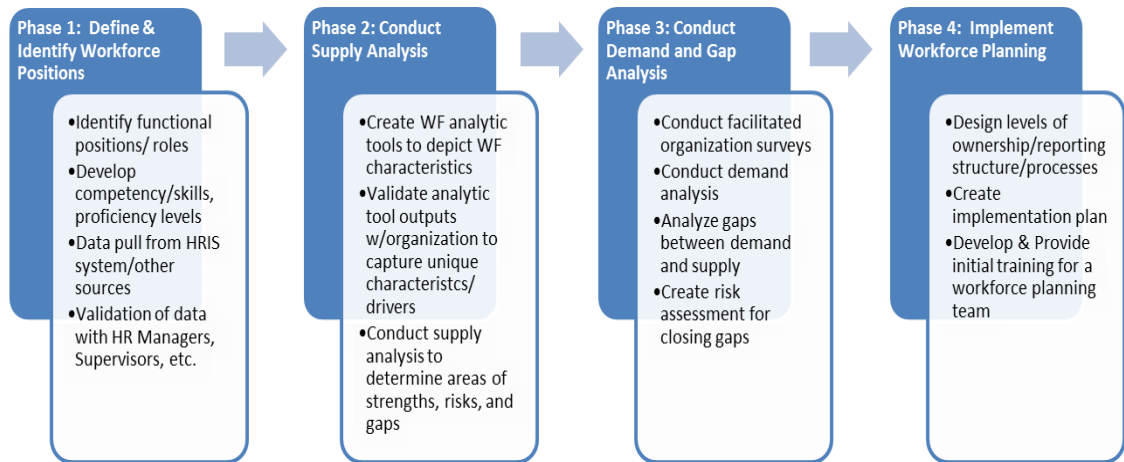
Phase 1: Define & Identify Workforce Positions

•Identify functional positions/ roles
•Develop competency/skills, proficiency levels
•Data pull from HRIS system/other sources
•Validation of data with HR Managers, Supervisors, etc.

Phase 2: Conduct Supply Analysis

•Create WF analytic tools to depict WF characteristics
•Validate analytic tool outputs w/organization to capture unique characteristcs/ drivers
•Conduct supply analysis to determine areas of strengths, risks, and gaps

Phase 3: Conduct Demand and Gap Analysis

•Conduct facilitated organization surveys
•Conduct demand analysis
•Analyze gaps between demand and supply
•Create risk assessment for closing gaps

Phase 4: Implement Workforce Planning

•Design levels of ownership/reporting structure/processes
•Create implementation plan
•Develop & Provide initial training for a workforce planning team